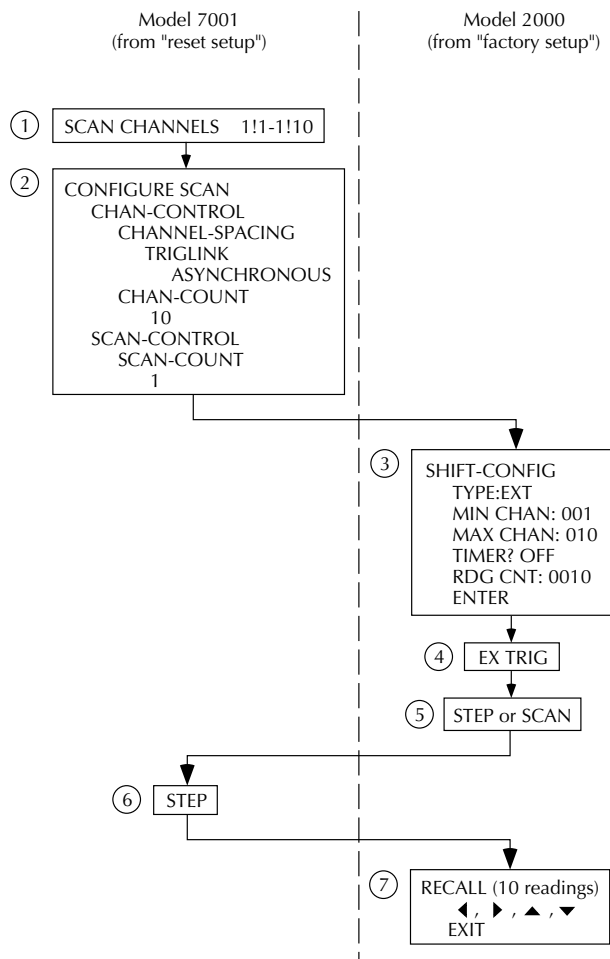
Model 7001
(from "reset setup")

Model 2000
(from "factory setup")

1

SCAN CHANNELS 1!1-1!10

2

CONFIGURE SCAN
CHAN-CONTROL
CHANNEL-SPACING
TRIGLINK
ASYNCHRONOUS
CHAN-COUNT
10
SCAN-CONTROL
SCAN-COUNT
1

3

SHIFT-CONFIG
TYPE:EXT
MIN CHAN: 001
MAX CHAN: 010
TIMER? OFF
RDG CNT: 0010
ENTER

4

EX TRIG

5

STEP or SCAN

6

STEP

7

RECALL (10 readings)
◀, ▶, ▲, ▼
EXIT